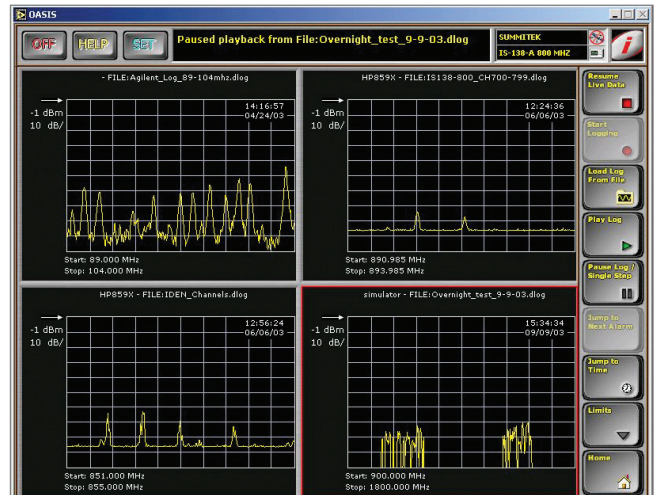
OASIS

OFF HELP SET

Paused playback from File:Overnight_test_9-9-03.dlog

SUMMITEK
IS-138-A 800 MHZ

- FILE:Agilent_Log_89-104mhz.dlog
-1 dBm
10 dB/
14:16:57
04/24/03
Start: 89.000 MHz
Stop: 104.000 MHz

HP859X - FILE:IS138-800_CH700-799.dlog
-1 dBm
10 dB/
12:24:36
06/06/03
Start: 890.985 MHz
Stop: 893.985 MHz

HP859X - FILE:IDEN_Channels.dlog
-1 dBm
10 dB/
12:56:24
06/06/03
Start: 851.000 MHz
Stop: 855.000 MHz

simulator - FILE:Overnight_test_9-9-03.dlog
-1 dBm
10 dB/
15:34:34
09/09/03
Start: 900.000 MHz
Stop: 1800.000 MHz

Resume Live Data

Start Logging

Load Log From File

Play Log

Pause Log / Single Step

Jump to Next Alarm

Jump to Time

Limits

Home